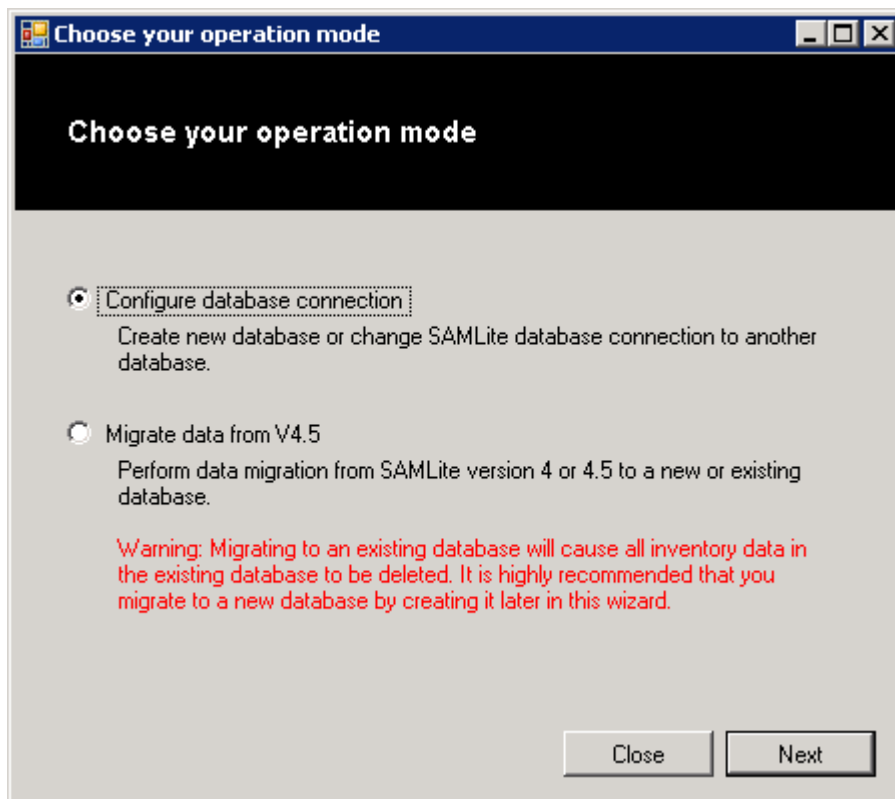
Choose your operation mode

Choose your operation mode

Configure database connection

Create new database or change SAMLite database connection to another database.

Migrate data from V4.5

Perform data migration from SAMLite version 4 or 4.5 to a new or existing database.

Warning: Migrating to an existing database will cause all inventory data in the existing database to be deleted. It is highly recommended that you migrate to a new database by creating it later in this wizard.

Close

Next